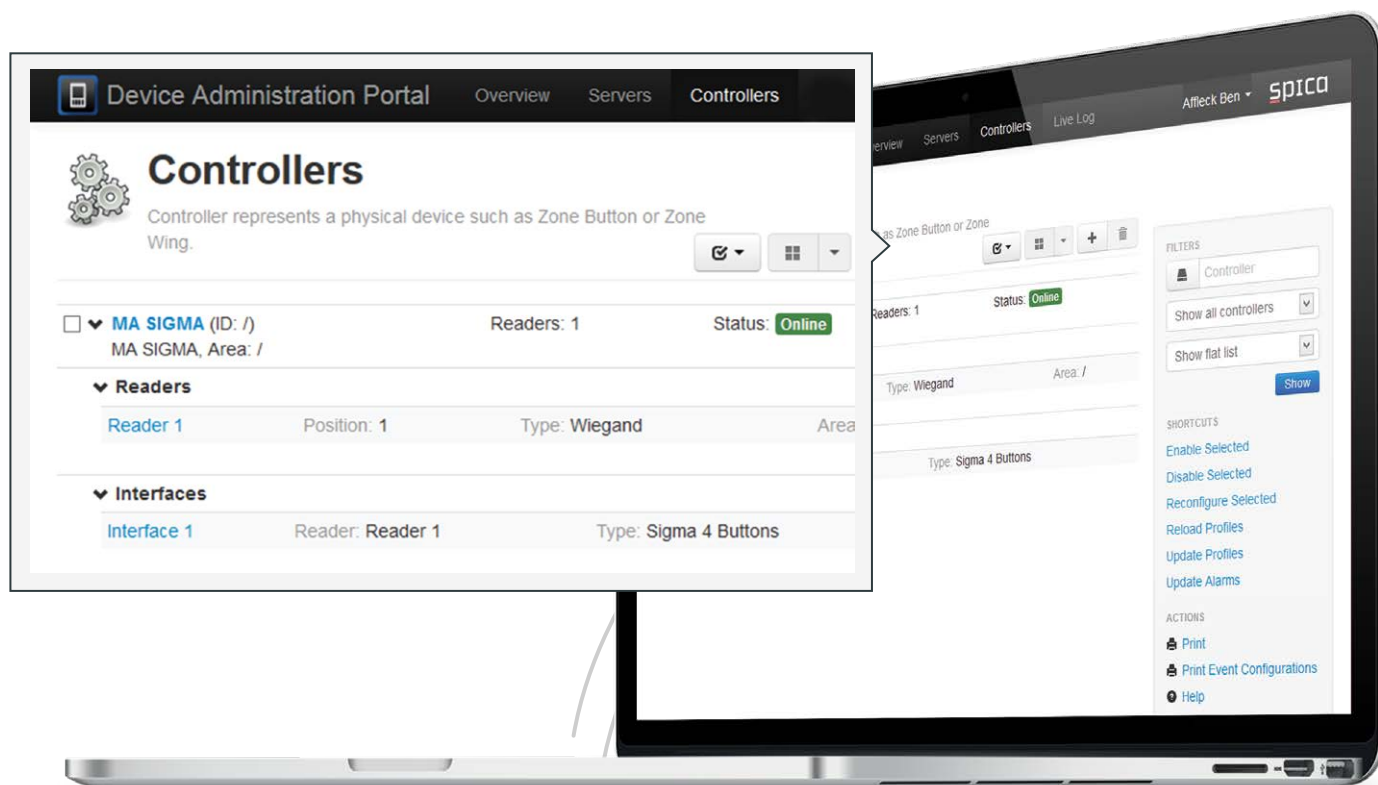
Device Administration Portal Overview Servers Controllers

Controllers

Controller represents a physical device such as Zone Button or Zone Wing.

MA SIGMA (ID: /) Readers: 1 Status: Online
MA SIGMA, Area: /

Readers

Reader 1 Position: 1 Type: Wiegand Area

Interfaces

Interface 1 Reader: Reader 1 Type: Sigma 4 Buttons

Overview Servers Controllers Live Log Affleck Ben SPICA

as Zone Button or Zone

Readers: 1 Status: Online

Type: Wiegand Area: /

Type: Sigma 4 Buttons

FILTERS
Controller
Show all controllers
Show flat list
Show

SHORTCUTS
Enable Selected
Disable Selected
Reconfigure Selected
Reload Profiles
Update Profiles
Update Alarms

ACTIONS
Print
Print Event Configurations
Help